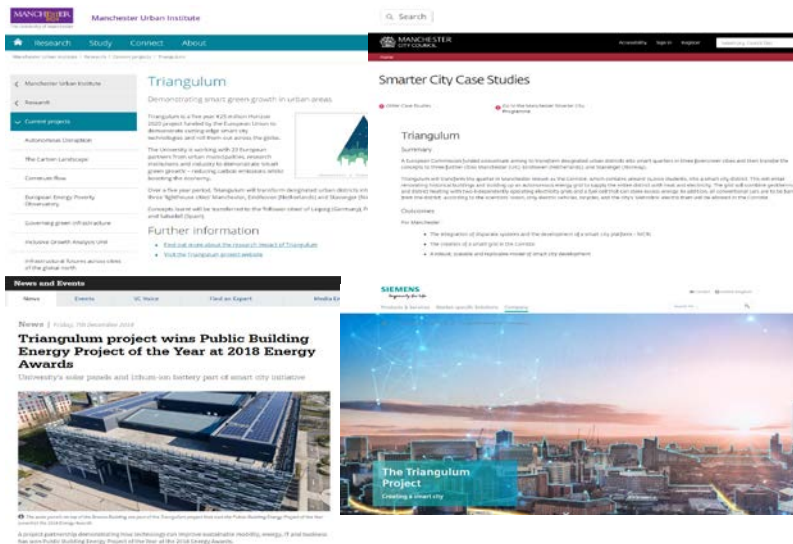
MANCHESTER
Manchester Urban Institute

Research Study Connect About

Manchester Urban Institute / Research / Current projects / Triangulum

Manchester Urban Institute
Research
Current projects
Autonomous Disruption
The Carbon Landscape
Corridor flow
European Energy Poverty Observatory
Governing green infrastructure
Inclusive Growth Analysis Unit
Infrastructural futures across cities of the global north

Triangulum

Demonstrating smart green growth in urban areas

Triangulum is a five year €25 million Horizon 2020 project funded by the European Union to demonstrate cutting-edge smart city technologies and roll them out across the globe.

The University is working with 23 European partners from urban municipalities, research institutions and industry to demonstrate smart green growth – reducing carbon emissions whilst boosting the economy.

Over a five year period, Triangulum will transform designated urban districts in three 'lighthouse cities' Manchester, Eindhoven (Netherlands) and Stavanger (Norway).

Concepts tested will be transferred to the 'follower cities' of Leipzig (Germany), Prague and Sabadell (Spain).

Further information

Find out more about the research impact of Triangulum
Visit the Triangulum project website

Search

MANCHESTER CITY COUNCIL
Accessibility Sign in Register
Home

Smarter City Case Studies

Other Case Studies
Go to the Manchester Smarter City Programme

Triangulum

Summary

A European Commission funded consortium aiming to transform designated urban districts into smart quarters in three lighthouse cities and then transfer the concepts to three further cities: Manchester (UK), Eindhoven (Netherlands), and Stavanger (Norway).

Triangulum will transform the quarter in Manchester known as the Corridor, which contains around 72,000 students, into a smart city district. This will entail renovating historical buildings and building up an autonomous energy grid to supply the entire district with heat and electricity. The grid will combine geothermal and district heating with two independently operating electricity grids and a fuel cell that can store excess energy. In addition, all conventional cars are to be banned from the district. According to the scientists' vision, only electric vehicles, bicycles, and the city's 'Metrolink' electric tram will be allowed in the Corridor.

Outcomes

For Manchester

The integration of disparate systems and the development of a smart city platform – M-CN
The creation of a smart grid in the Corridor
A robust, scalable and replicable model of smart city development

News and Events
News Events VC Voice Find an Expert Media Enq

News | Friday, 7th December 2018

Triangulum project wins Public Building Energy Project of the Year at 2018 Energy Awards

University's solar panels and lithium-ion battery part of smart city initiative

The solar panels on top of the Bronze Building are part of the Triangulum project that won the Public Building Energy Project of the Year Award at the 2018 Energy Awards

A project partnership demonstrating how technology can improve sustainable mobility, energy, IT and business has won Public Building Energy Project of the Year at the 2018 Energy Awards.

SIEMENS
Ingenuity for life
Contact United Kingdom
Products & Services Market-specific Solutions Company

The Triangulum Project
Creating a smart city